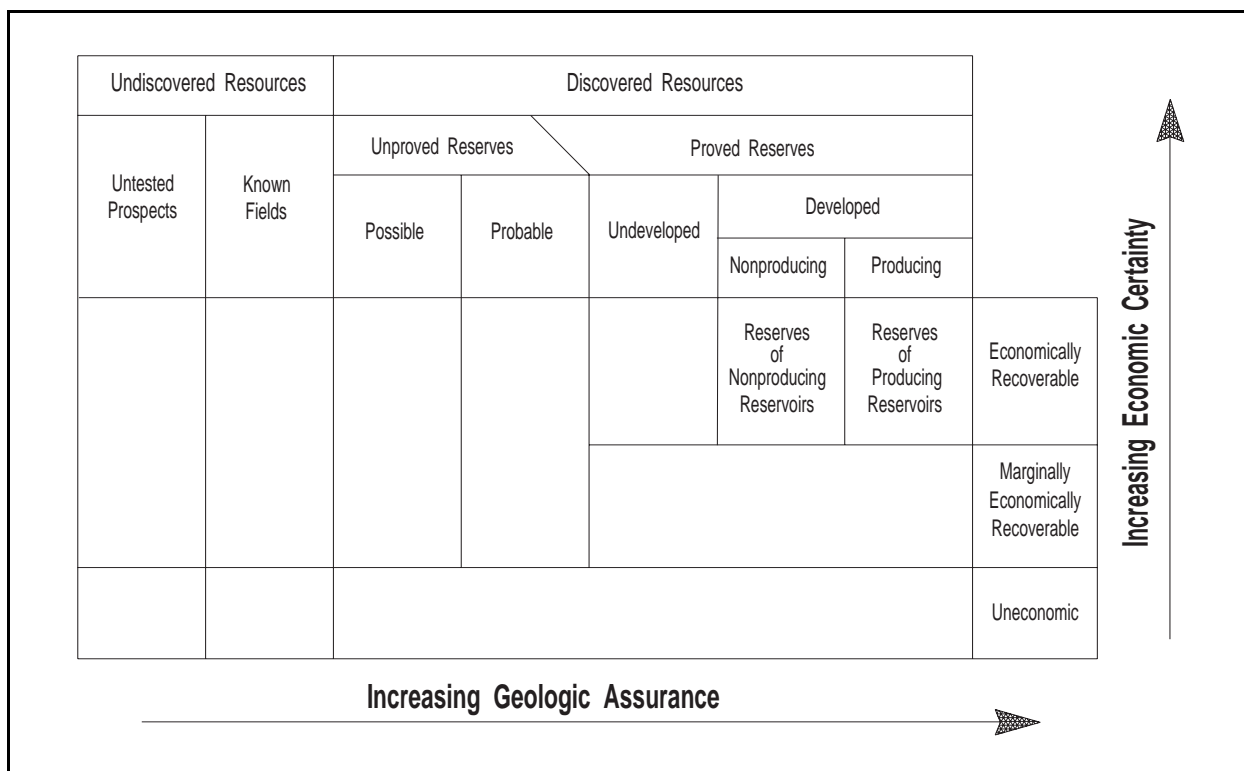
| Undiscovered Resources | | Discovered Resources | | | | | |
|---|---|---|---|---|---|---|---|
| Untested Prospects | Known Fields | Unproved Reserves | | Proved Reserves | | | |
| | | Possible | Probable | Undeveloped | Developed | | |
| | | | | | Nonproducing | Producing | |
| | | | | | Reserves of Nonproducing Reservoirs | Reserves of Producing Reservoirs | Economically Recoverable |
| | | | | | | | Marginally Economically Recoverable |
| | | | | | | | Uneconomic |

Increasing Economic Certainty

Increasing Geologic Assurance